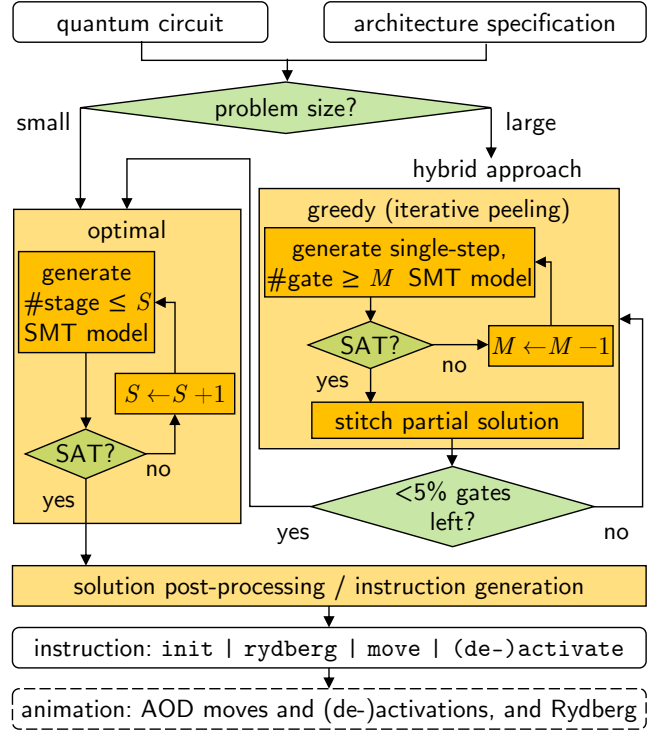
quantum circuit

architecture specification

problem size?

small

large

hybrid approach

optimal

generate $\#$stage $\leq S$ SMT model

$S \leftarrow S+1$

SAT?

no

yes

greedy (iterative peeling)

generate single-step, $\#$gate $\geq M$ SMT model

SAT?

no

$M \leftarrow M-1$

yes

stitch partial solution

<5% gates left?

yes

no

solution post-processing / instruction generation

instruction: init | rydberg | move | (de-)activate

animation: AOD moves and (de-)activations, and Rydberg